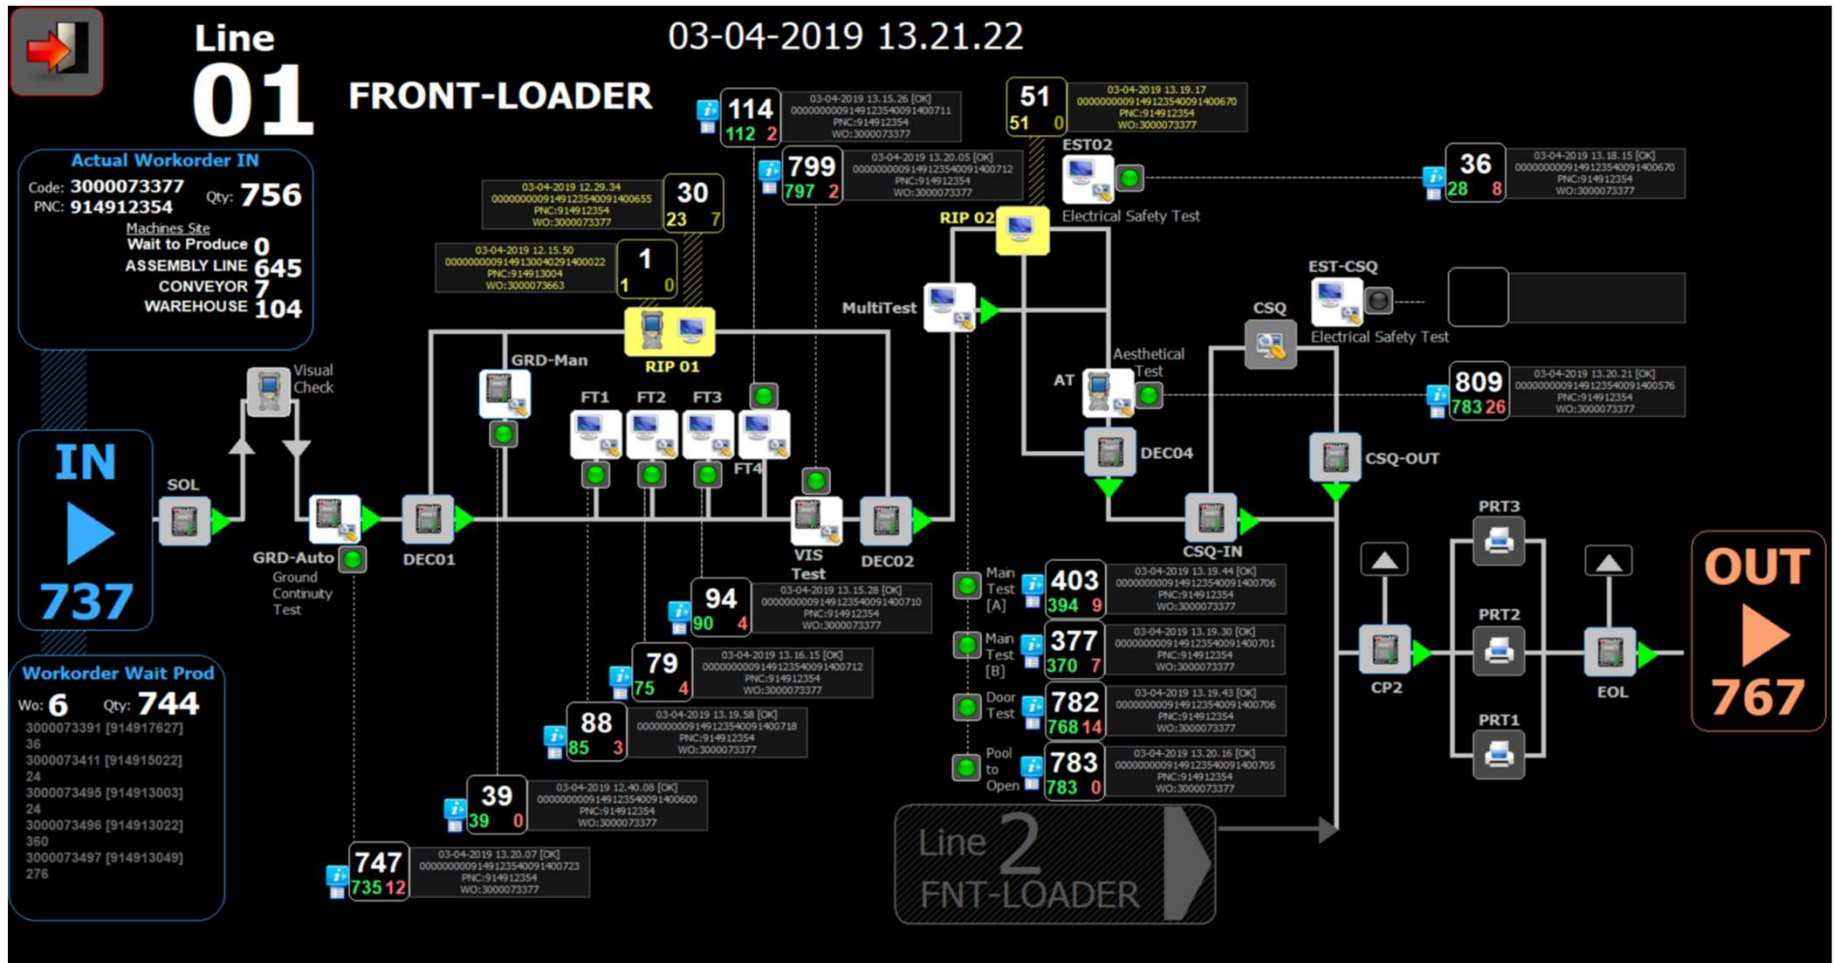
Line
01
FRONT-LOADER

03-04-2019 13.21.22

Actual Workorder IN
Code: 3000073377 Qty: 756
PNC: 914912354
Machines Site
Wait to Produce 0
ASSEMBLY LINE 645
CONVEYOR 7
WAREHOUSE 104

IN
737

Workorder Wait Prod
Wo: 6 Qty: 744
3000073391 [914917627]
36
3000073411 [914915022]
24
3000073495 [914913003]
24
3000073496 [914913022]
360
3000073497 [914913049]
276

114
112 2
03-04-2019 13.15.26 [OK]
00000000091491235400914007​11
PNC:914912354
WO:3000073377

799
797 2
03-04-2019 13.20.05 [OK]
000000000914912354009140​0712
PNC:914912354
WO:3000073377

30
23 7
03-04-2019 12.29.34
00000000091491235400914006​55
PNC:914912354
WO:3000073377

1
1 0
03-04-2019 12.15.50
000000000914913004029140​0022
PNC:914913004
WO:3000073663

51
51 0
03-04-2019 13.19.17
000000000914912354009140​0670
PNC:914912354
WO:3000073377

EST02
Electrical Safety Test

36
28 8
03-04-2019 13.18.15 [OK]
000000000914912354009140​0670
PNC:914912354
WO:3000073377

RIP 02
MultiTest
RIP 01
GRD-Man
Visual Check
FT1 FT2 FT3 FT4
SOL
GRD-Auto
Ground Continuity Test
DEC01
VIS Test
DEC02
EST-CSQ
Electrical Safety Test
CSQ
Aesthetical Test
AT
DEC04
CSQ-OUT
CSQ-IN

809
783 26
03-04-2019 13.20.21 [OK]
000000000914912354009140​0576
PNC:914912354
WO:3000073377

94
90 4
03-04-2019 13.15.28 [OK]
000000000914912354009140​0710
PNC:914912354
WO:3000073377

79
75 4
03-04-2019 13.16.15 [OK]
000000000914912354009140​0712
PNC:914912354
WO:3000073377

88
85 3
03-04-2019 13.19.58 [OK]
000000000914912354009140​0718
PNC:914912354
WO:3000073377

39
39 0
03-04-2019 12.40.08 [OK]
000000000914912354009140​0600
PNC:914912354
WO:3000073377

747
735 12
03-04-2019 13.20.07 [OK]
000000000914912354009140​0723
PNC:914912354
WO:3000073377

Main Test [A]
403
394 9
03-04-2019 13.19.44 [OK]
000000000914912354009140​0706
PNC:914912354
WO:3000073377

Main Test [B]
377
370 7
03-04-2019 13.19.30 [OK]
000000000914912354009140​0701
PNC:914912354
WO:3000073377

Door Test
782
768 14
03-04-2019 13.19.43 [OK]
000000000914912354009140​0706
PNC:914912354
WO:3000073377

Pool to Open
783
783 0
03-04-2019 13.20.16 [OK]
000000000914912354009140​0705
PNC:914912354
WO:3000073377

PRT3
PRT2
PRT1
CP2
EOL

OUT
767

Line 2
FNT-LOADER